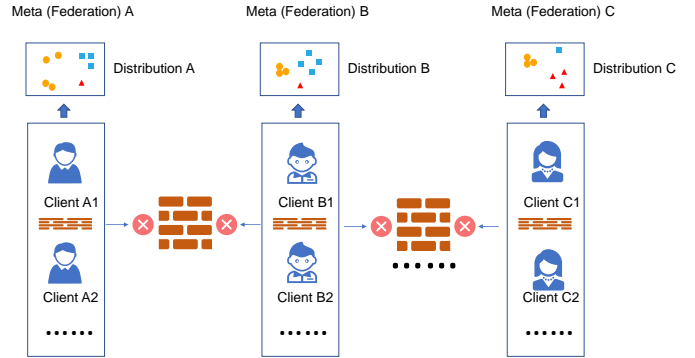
Meta (Federation) A

Distribution A

Client A1

Client A2

.......

Meta (Federation) B

Distribution B

Client B1

Client B2

.......

Meta (Federation) C

Distribution C

Client C1

Client C2

.......

.......